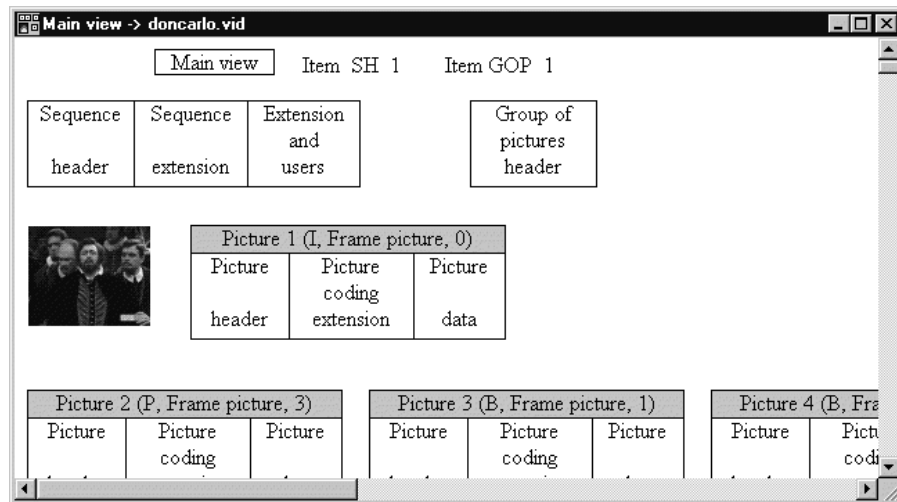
Main view -> doncarlo.vid

Main view    Item SH 1    Item GOP 1

| Sequence header | Sequence extension | Extension and users |
|---|---|---|

| Group of pictures header |
|---|

| Picture 1 (I, Frame picture, 0) | | |
|---|---|---|
| Picture header | Picture coding extension | Picture data |

| Picture 2 (P, Frame picture, 3) | | |
|---|---|---|
| Picture | Picture coding | Picture |

| Picture 3 (B, Frame picture, 1) | | |
|---|---|---|
| Picture | Picture coding | Picture |

| Picture 4 (B, Fra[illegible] | |
|---|---|
| Picture | Pictu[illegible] codi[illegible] |